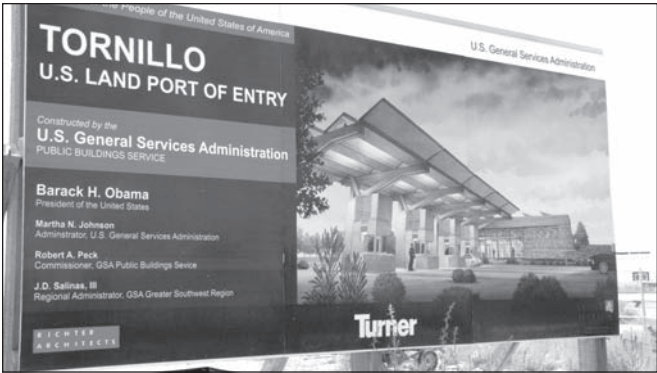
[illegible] the People of the United States of America

TORNILLO
U.S. LAND PORT OF ENTRY

U.S. General Services Administration

Constructed by the
U.S. General Services Administration
PUBLIC BUILDINGS SERVICE

Barack H. Obama
President of the United States

Martha N. Johnson
Administrator, U.S. General Services Administration

Robert A. Peck
Commissioner, GSA Public Buildings Sevice

J.D. Salinas, III
Regional Administrator, GSA Greater Southwest Region

RICHTER ARCHITECTS

Turner